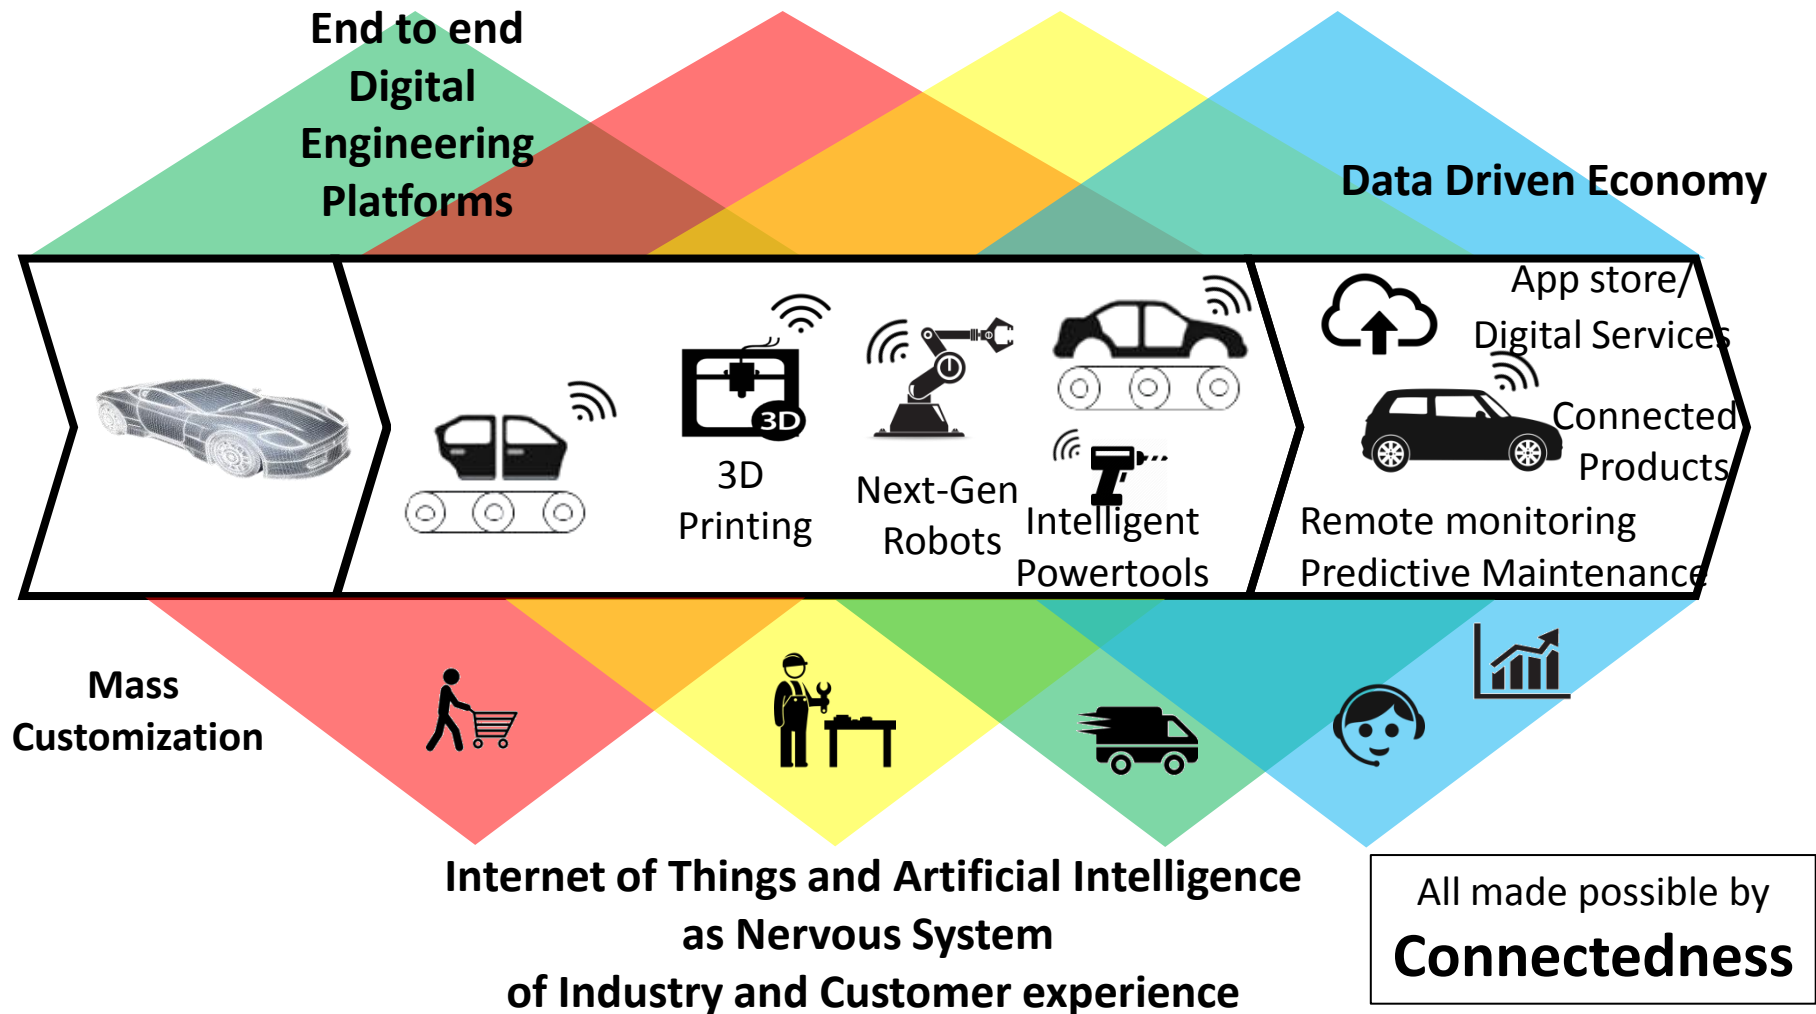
End to end Digital Engineering Platforms

Data Driven Economy

3D

3D Printing

Next-Gen Robots

Intelligent Powertools

App store/ Digital Services

Connected Products

Remote monitoring Predictive Maintenance

Mass Customization

Internet of Things and Artificial Intelligence as Nervous System of Industry and Customer experience

All made possible by Connectedness